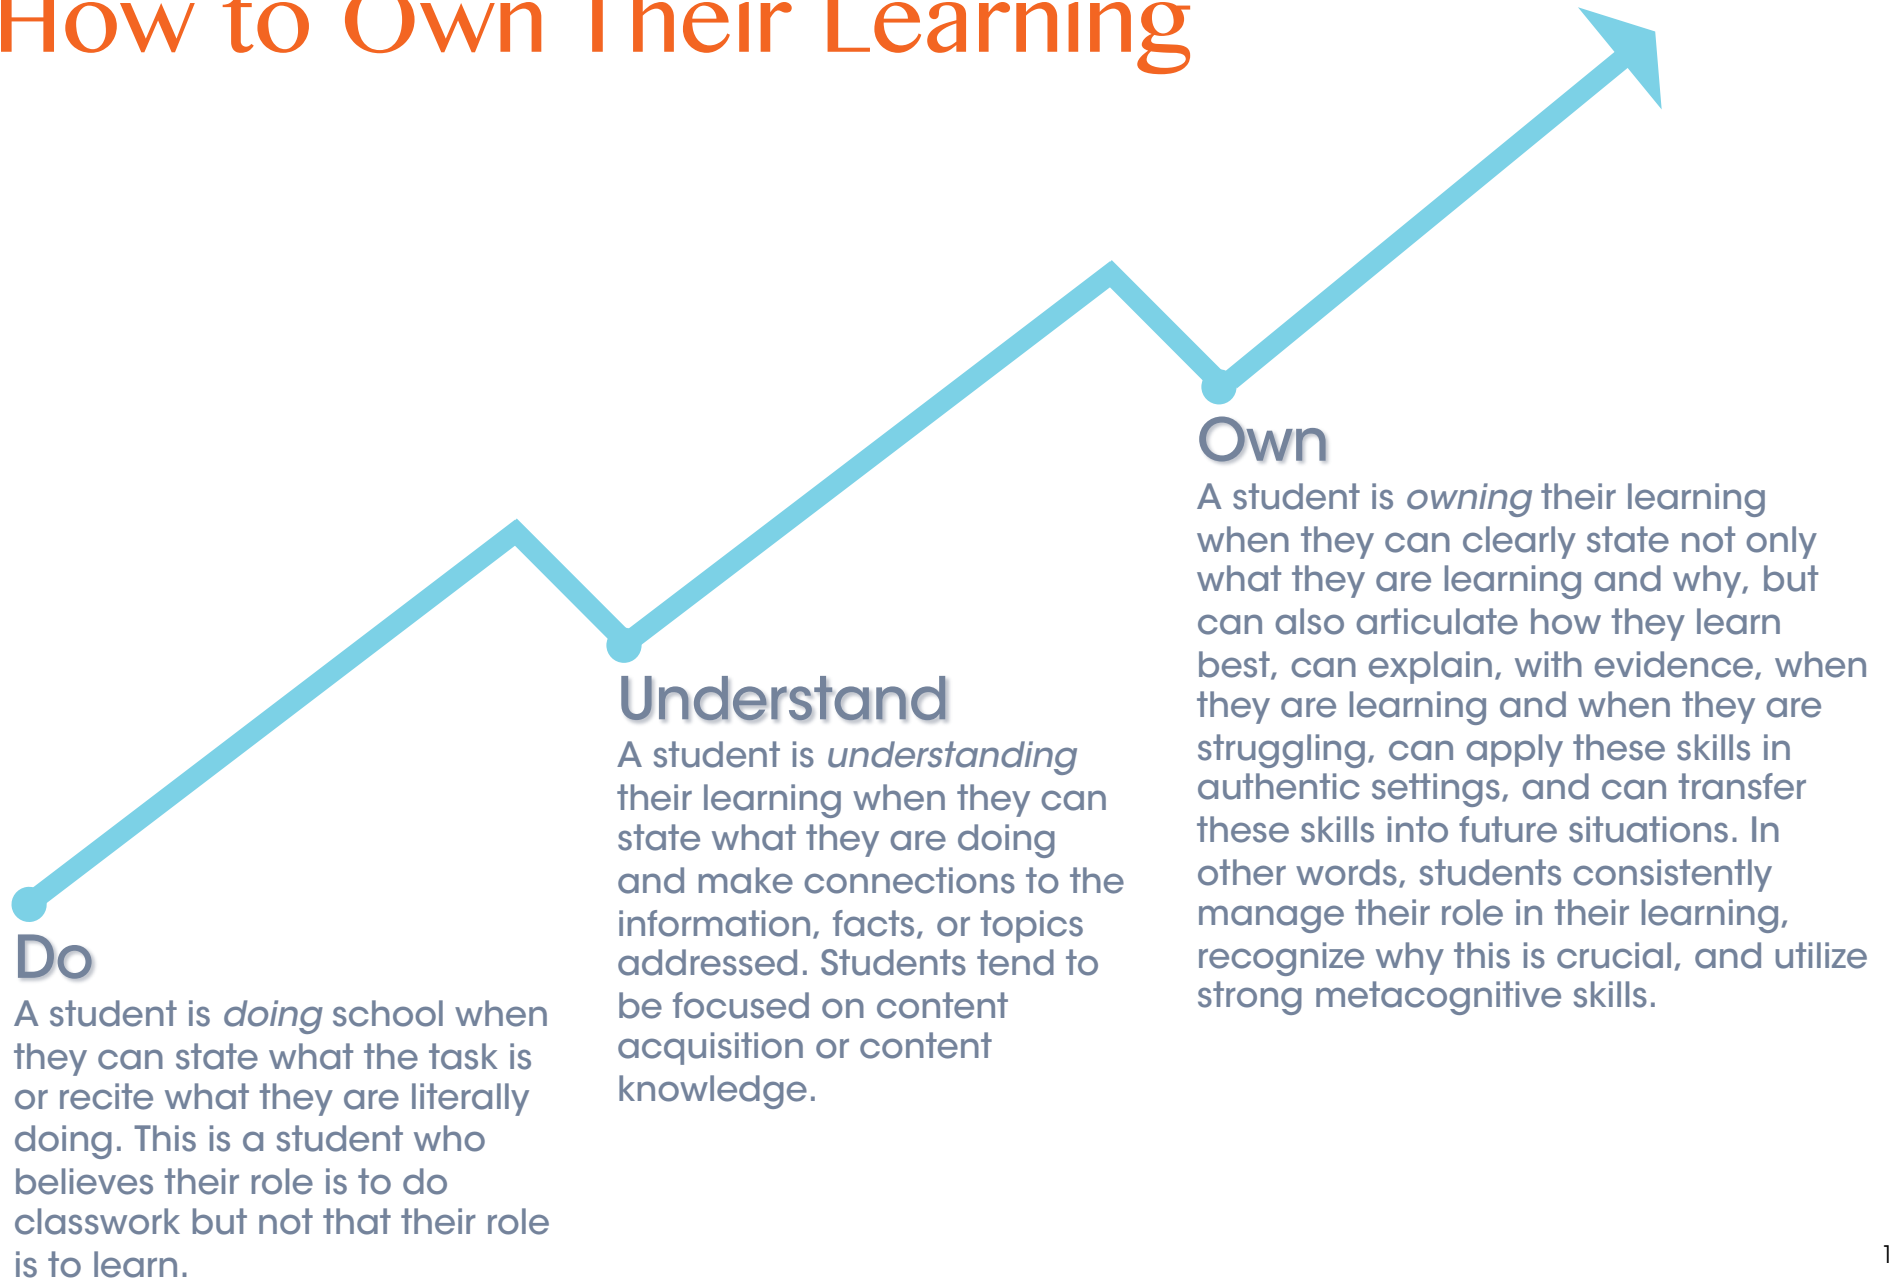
How to Own Their Learning

Own

A student is *owning* their learning when they can clearly state not only what they are learning and why, but can also articulate how they learn best, can explain, with evidence, when they are learning and when they are struggling, can apply these skills in authentic settings, and can transfer these skills into future situations. In other words, students consistently manage their role in their learning, recognize why this is crucial, and utilize strong metacognitive skills.

Understand

A student is *understanding* their learning when they can state what they are doing and make connections to the information, facts, or topics addressed. Students tend to be focused on content acquisition or content knowledge.

Do

A student is *doing* school when they can state what the task is or recite what they are literally doing. This is a student who believes their role is to do classwork but not that their role is to learn.

1